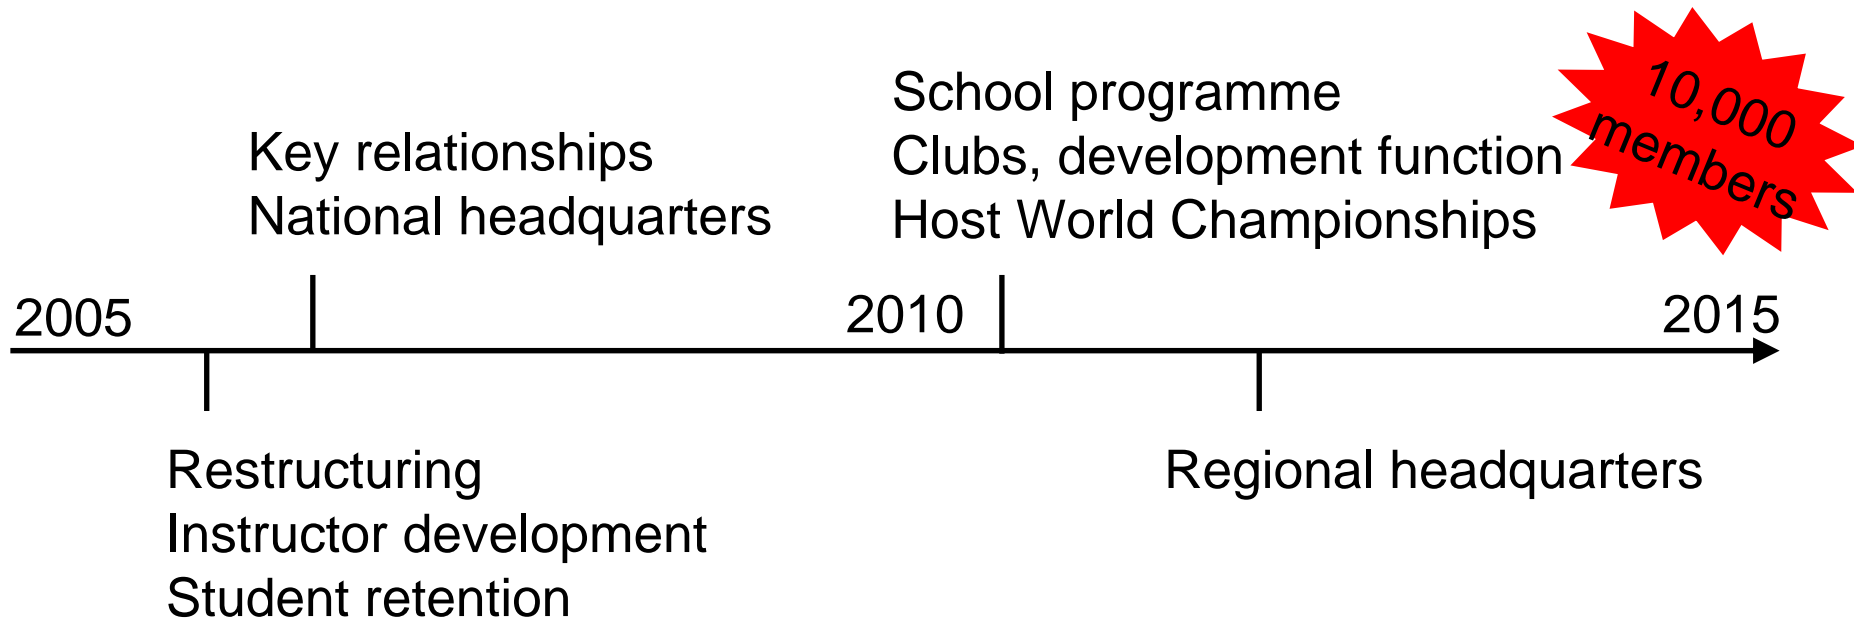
Key relationships
National headquarters

School programme
Clubs, development function
Host World Championships

10,000 members

2005

2010

2015

Restructuring
Instructor development
Student retention

Regional headquarters